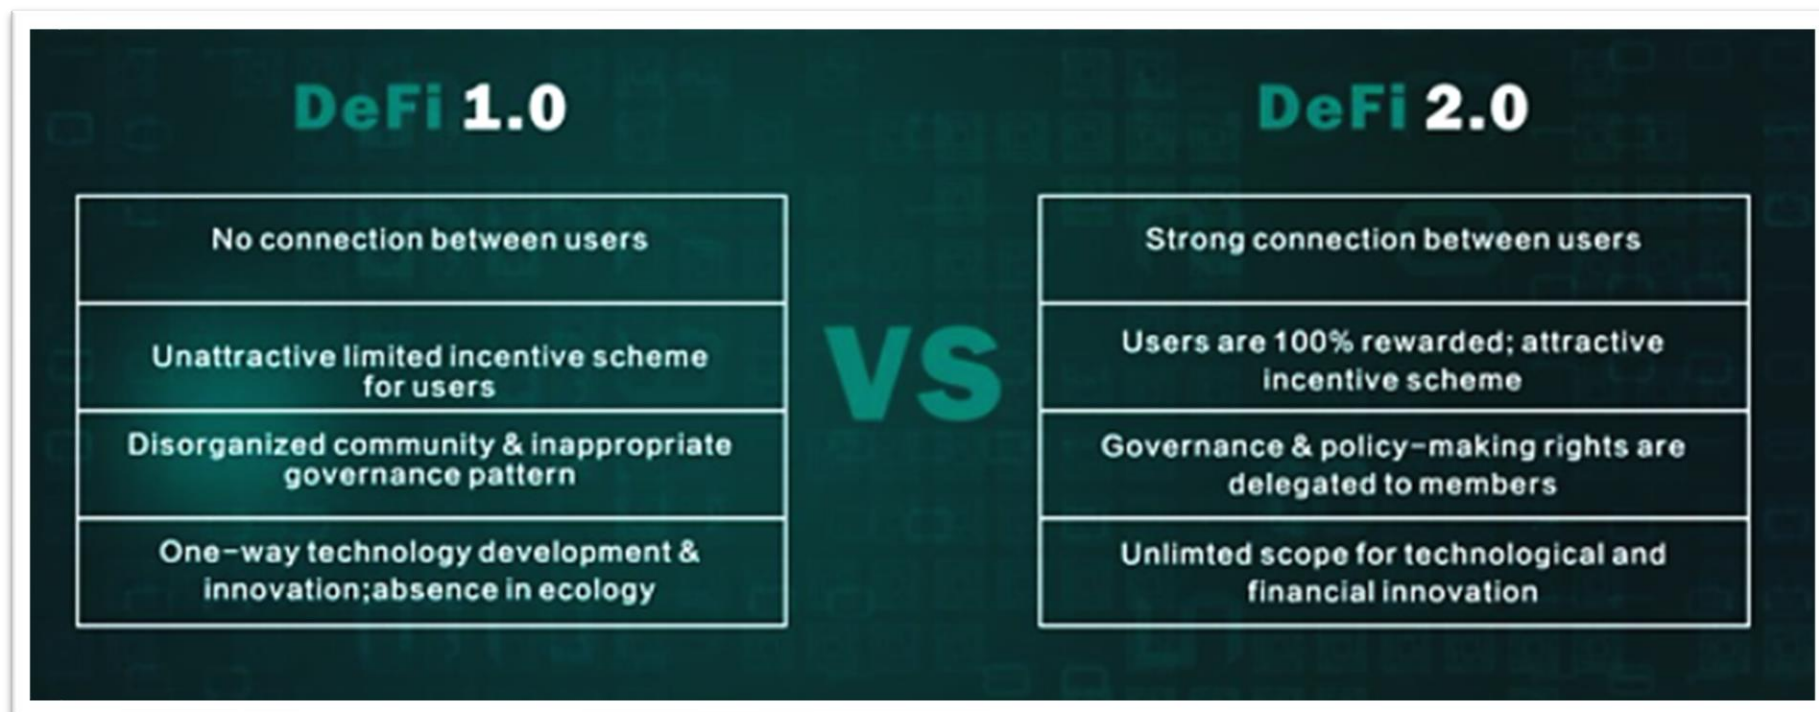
DeFi 1.0

| No connection between users |
|---|
| Unattractive limited incentive scheme for users |
| Disorganized community & inappropriate governance pattern |
| One-way technology development & innovation;absence in ecology |

VS

DeFi 2.0

| Strong connection between users |
|---|
| Users are 100% rewarded; attractive incentive scheme |
| Governance & policy-making rights are delegated to members |
| Unlimted scope for technological and financial innovation |